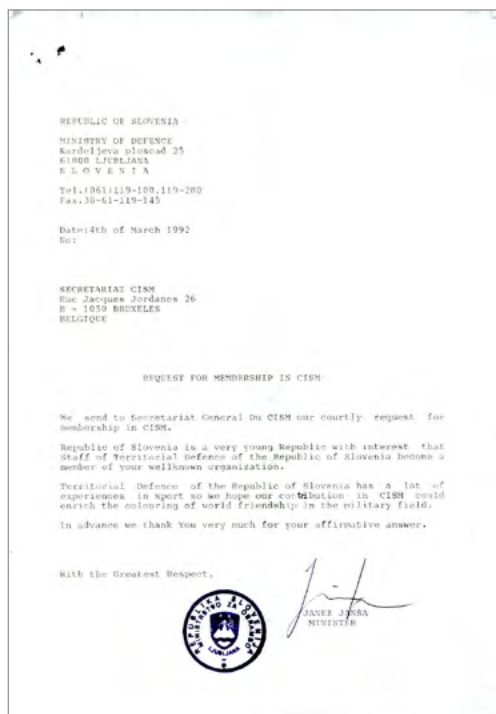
REPUBLIC OF SLOVENIA

MINISTRY OF DEFENCE
Kardeljeva ploscad 25
61000 LJUBLJANA
S L O V E N I A

Tel.(061)119-100,119-200
Fax.38-61-119-145

Date:4th of March 1992
No:

SECRETARIAT CISM
Rue Jacques Jordanes 26
B - 1050 BRUXELES
BELGIQUE

REQUEST FOR MEMBERSHIP IN CISM

We send to Secretariat General Du CISM our courtly request for membership in CISM.

Republic of Slovenia is a very young Republic with interest that Staff of Territorial Defence of the Republic of Slovenia become a member of your wellknown organization.

Territorial Defence of the Republic of Slovenia has a lot of experiences in sport so we hope our contribution in CISM could enrich the colouring of world friendship in the military field.

In advance we thank You very much for your affirmative answer.

With the Greatest Respect,

REPUBLIKA SLOVENIJA MINISTRSTVO ZA OBRAMBO LJUBLJANA

JANEZ JANSA
MINISTER